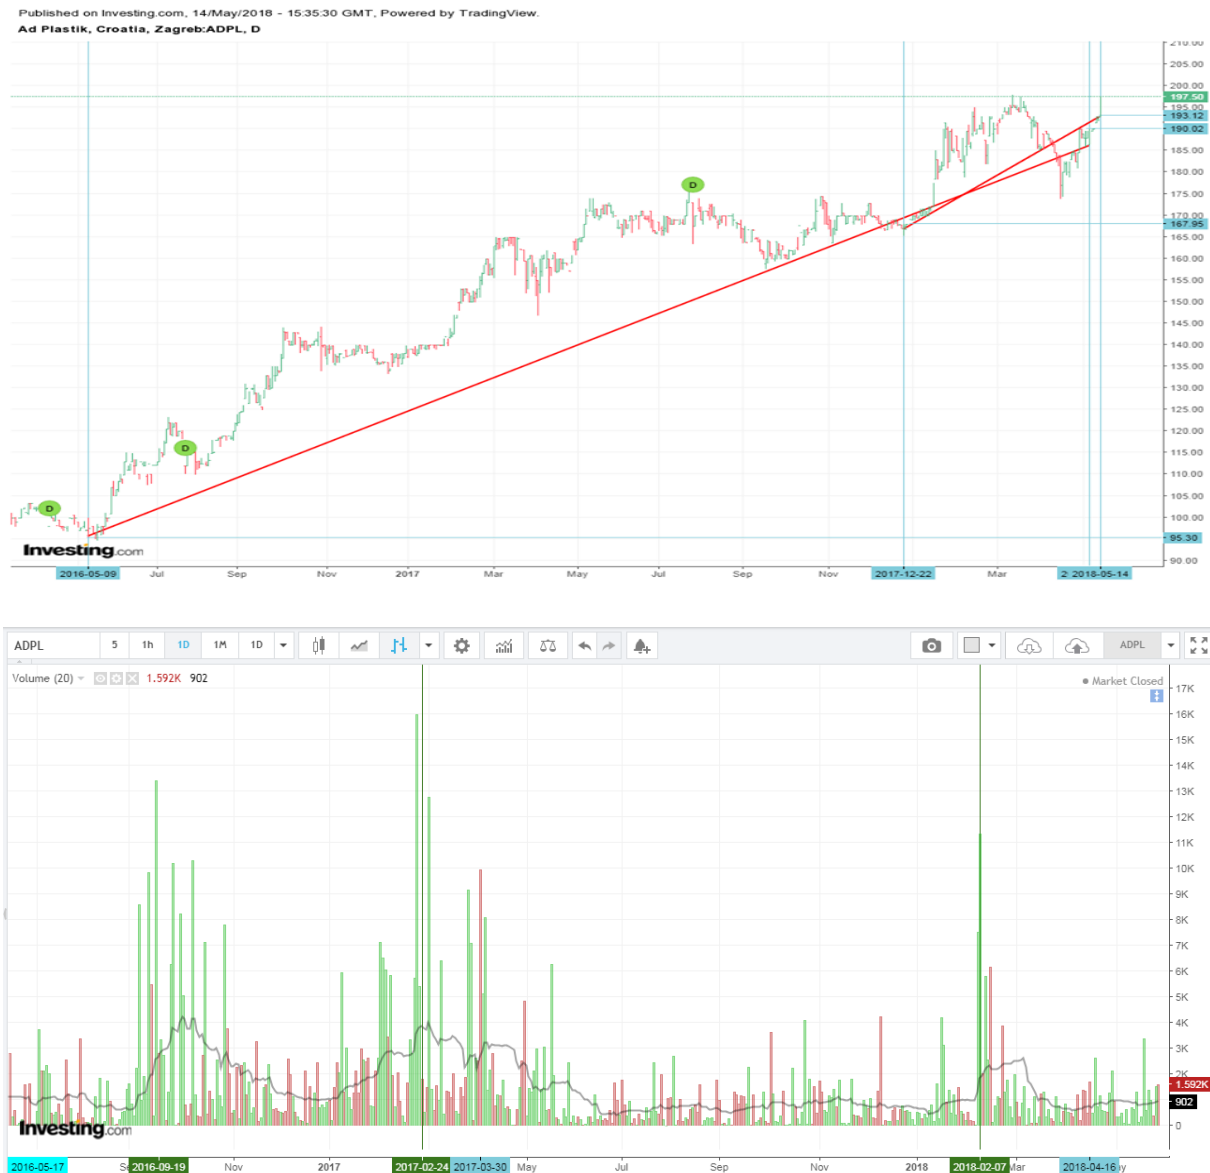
Published on Investing.com, 14/May/2018 - 15:35:30 GMT, Powered by TradingView.
Ad Plastik, Croatia, Zagreb:ADPL, D

210.00
205.00
200.00
197.50
195.00
193.12
190.02
185.00
180.00
175.00
170.00
167.95
165.00
160.00
155.00
150.00
145.00
140.00
135.00
130.00
125.00
120.00
115.00
110.00
105.00
100.00
95.30
90.00

D
D
D

Investing.com

2016-05-09 Jul Sep Nov 2017 Mar May Jul Sep Nov 2017-12-22 Mar 2018-05-14

ADPL 5 1h 1D 1M 1D ADPL

Volume (20) 1.592K 902
Market Closed

17K
16K
15K
14K
13K
12K
11K
10K
9K
8K
7K
6K
5K
4K
3K
2K
1.592K
902
0

Investing.com

2016-05-17 S 2016-09-19 Nov 2017 2017-02-24 2017-03-30 May Jul Sep Nov 2018 2018-02-07 Mar 2018-04-16 y